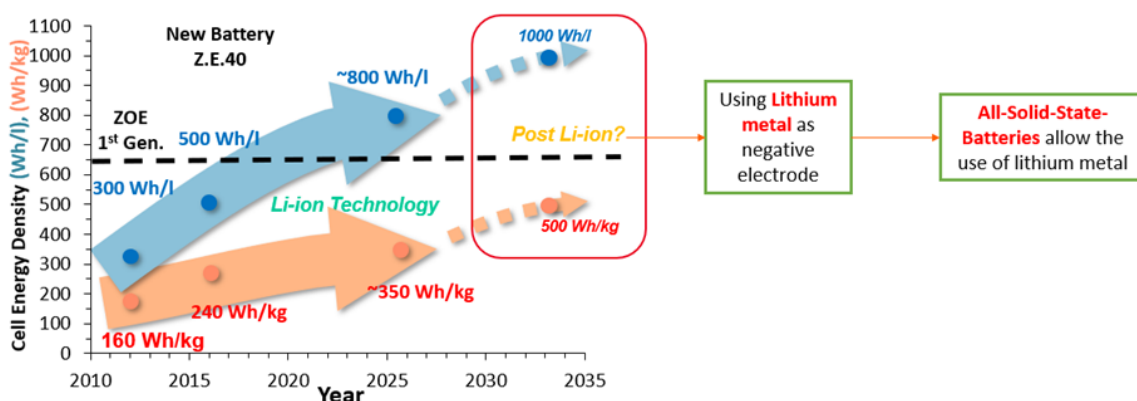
1100
1000
900
800
700
600
500
400
300
200
100
0

Cell Energy Density (Wh/l), (Wh/kg)

2010 2015 2020 2025 2030 2035

Year

New Battery
Z.E.40

ZOE
1st Gen.

~800 Wh/l

500 Wh/l

300 Wh/l

Li-ion Technology

240 Wh/kg

~350 Wh/kg

160 Wh/kg

1000 Wh/l

Post Li-ion?

500 Wh/kg

Using Lithium metal as negative electrode

All-Solid-State-Batteries allow the use of lithium metal